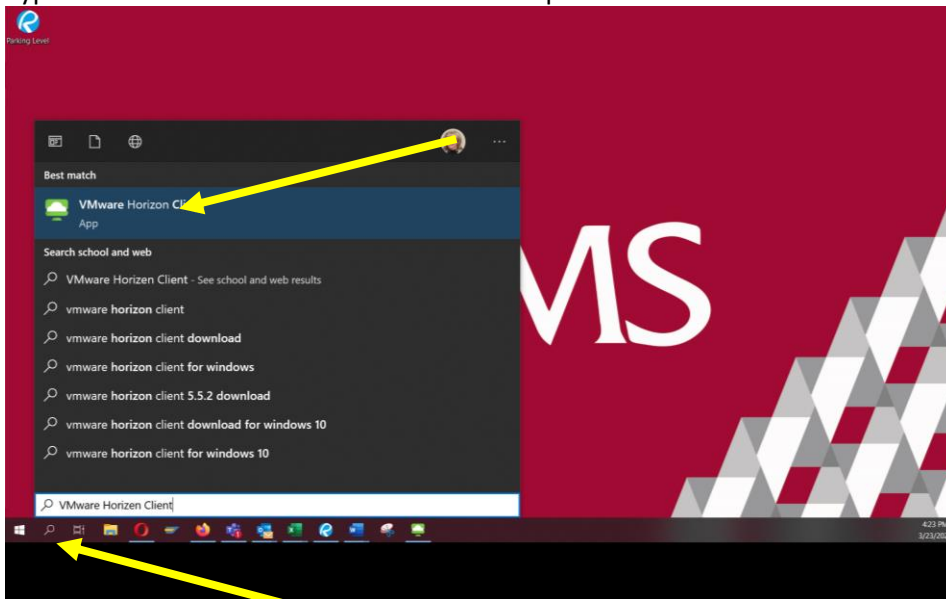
Parking Level

Best match

VMware Horizon Cl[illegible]

App

Search school and web

VMware Horizen Client - See school and web results

vmware horizon client

vmware horizon client download

vmware horizon client for windows

vmware horizon client 5.5.2 download

vmware horizon client download for windows 10

vmware horizon client for windows 10

VMware Horizen Client

MS

4:23 P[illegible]

1/23/20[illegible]